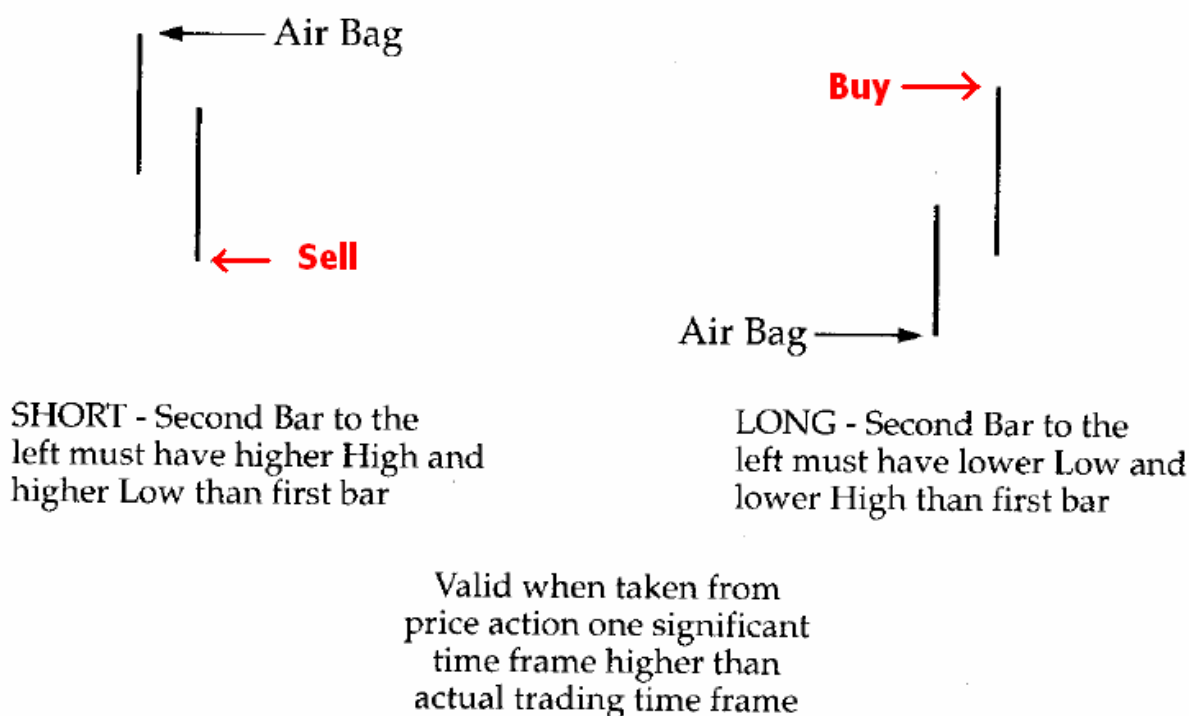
Air Bag

Buy

Sell

Air Bag

SHORT - Second Bar to the left must have higher High and higher Low than first bar

LONG - Second Bar to the left must have lower Low and lower High than first bar

Valid when taken from price action one significant time frame higher than actual trading time frame